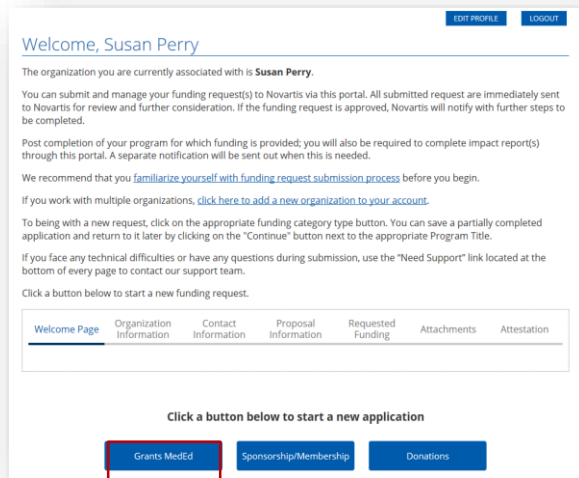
EDIT PROFILE LOGOUT

Welcome, Susan Perry

The organization you are currently associated with is **Susan Perry**.

You can submit and manage your funding request(s) to Novartis via this portal. All submitted request are immediately sent to Novartis for review and further consideration. If the funding request is approved, Novartis will notify with further steps to be completed.

Post completion of your program for which funding is provided; you will also be required to complete impact report(s) through this portal. A separate notification will be sent out when this is needed.

We recommend that you familiarize yourself with funding request submission process before you begin.

If you work with multiple organizations, click here to add a new organization to your account.

To being with a new request, click on the appropriate funding category type button. You can save a partially completed application and return to it later by clicking on the "Continue" button next to the appropriate Program Title.

If you face any technical difficulties or have any questions during submission, use the "Need Support" link located at the bottom of every page to contact our support team.

Click a button below to start a new funding request.

Welcome Page | Organization Information | Contact Information | Proposal Information | Requested Funding | Attachments | Attestation

Click a button below to start a new application

Grants MedEd | Sponsorship/Membership | Donations